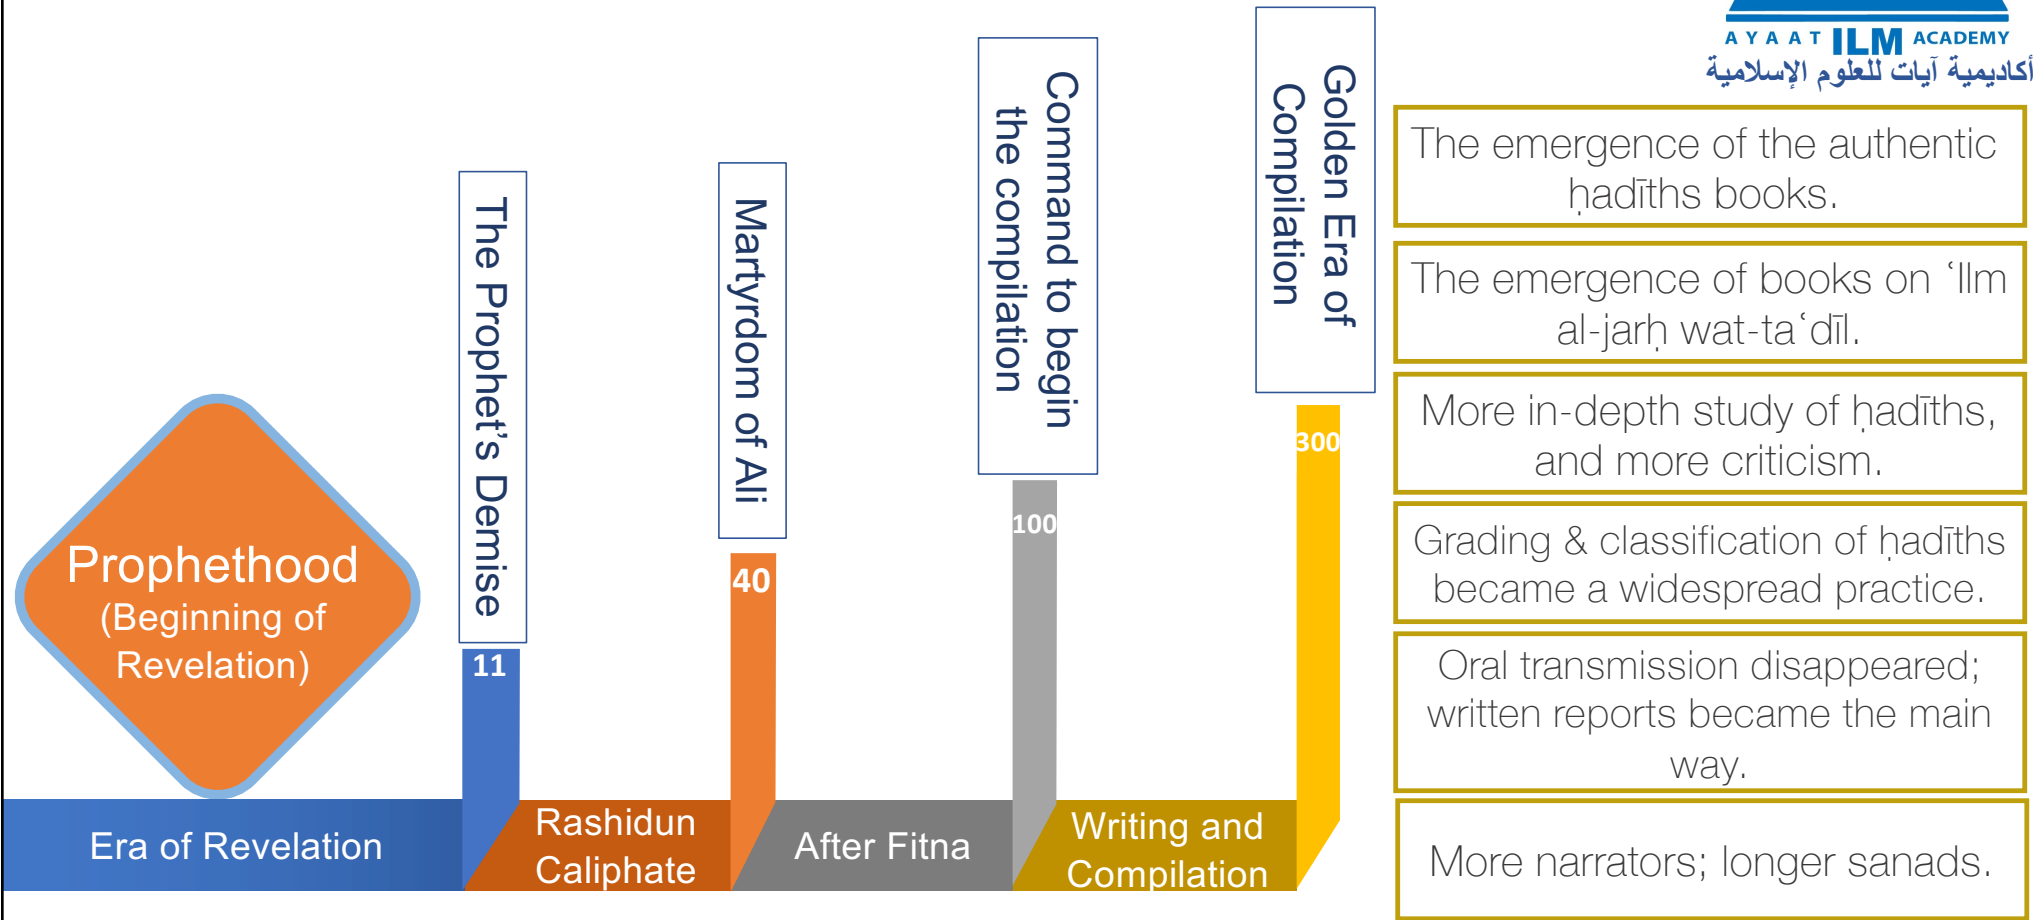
AYAAT ILM ACADEMY
أكاديمية آيات للعلوم الإسلامية

Prophethood (Beginning of Revelation)

The Prophet's Demise

11

Martyrdom of Ali

40

Command to begin the compilation

100

Golden Era of Compilation

300

Era of Revelation

Rashidun Caliphate

After Fitna

Writing and Compilation

The emergence of the authentic ḥadīths books.

The emergence of books on ʿIlm al-jarḥ wat-taʿdīl.

More in-depth study of ḥadīths, and more criticism.

Grading & classification of ḥadīths became a widespread practice.

Oral transmission disappeared; written reports became the main way.

More narrators; longer sanads.